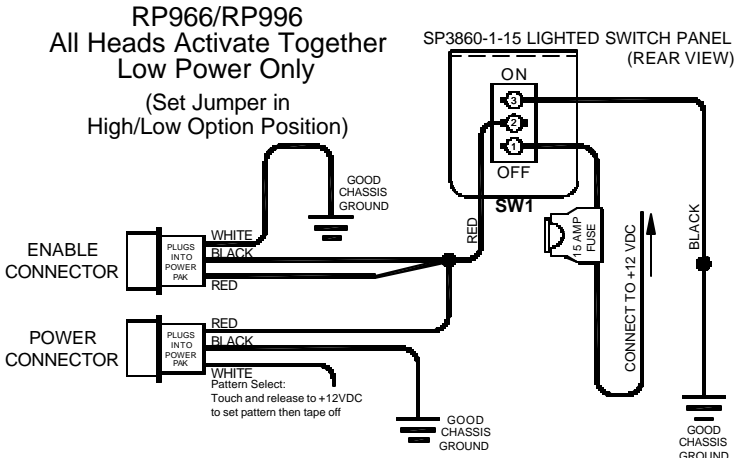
RP966/RP996
All Heads Activate Together
Low Power Only
(Set Jumper in
High/Low Option Position)

SP3860-1-15 LIGHTED SWITCH PANEL
(REAR VIEW)

ON
3
2
1
OFF
SW1

GOOD
CHASSIS
GROUND

ENABLE
CONNECTOR

PLUGS
INTO
POWER
PAK

WHITE
BLACK
RED

RED

15 AMP
FUSE

CONNECT TO +12 VDC

BLACK

POWER
CONNECTOR

PLUGS
INTO
POWER
PAK

RED
BLACK
WHITE
Pattern Select:
Touch and release to +12VDC
to set pattern then tape off

GOOD
CHASSIS
GROUND

GOOD
CHASSIS
GROUND